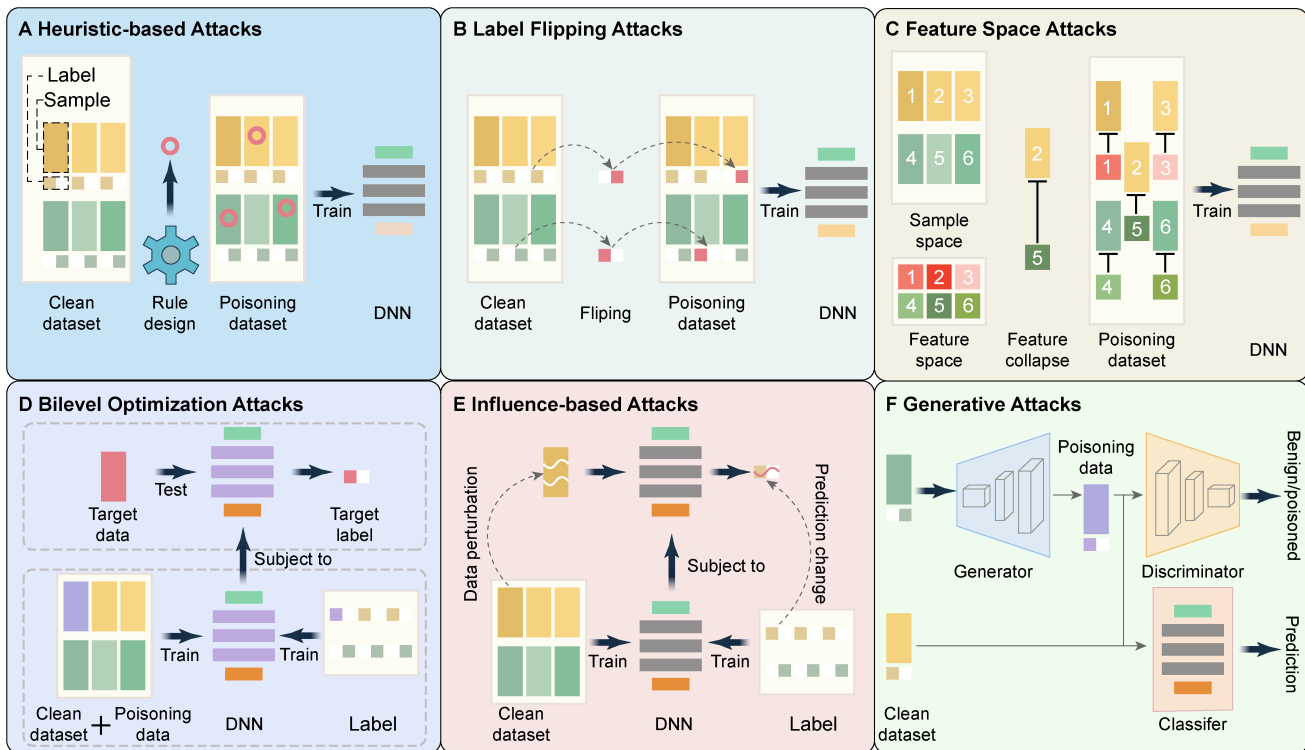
A Heuristic-based Attacks

Label
Sample

Train

Clean dataset

Rule design

Poisoning dataset

DNN

B Label Flipping Attacks

Train

Clean dataset

Fliping

Poisoning dataset

DNN

C Feature Space Attacks

1 2 3
4 5 6

Sample space

1 2 3
4 5 6

Feature space

2
5

Feature collapse

1 3
1 2 3
5
4 6
4 6

Train

Poisoning dataset

DNN

D Bilevel Optimization Attacks

Test

Target data

Target label

Subject to

Train

Train

Clean dataset + Poisoning data

DNN

Label

E Influence-based Attacks

Data perturbation

Prediction change

Subject to

Train

Train

Clean dataset

DNN

Label

F Generative Attacks

Poisoning data

Benign/poisoned

Generator

Discriminator

Prediction

Clean dataset

Classifer